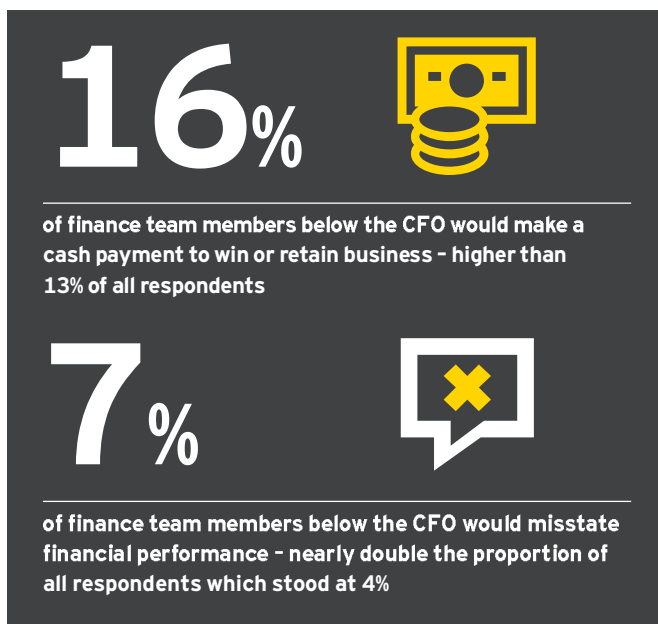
16%

of finance team members below the CFO would make a cash payment to win or retain business – higher than 13% of all respondents

7%

of finance team members below the CFO would misstate financial performance – nearly double the proportion of all respondents which stood at 4%